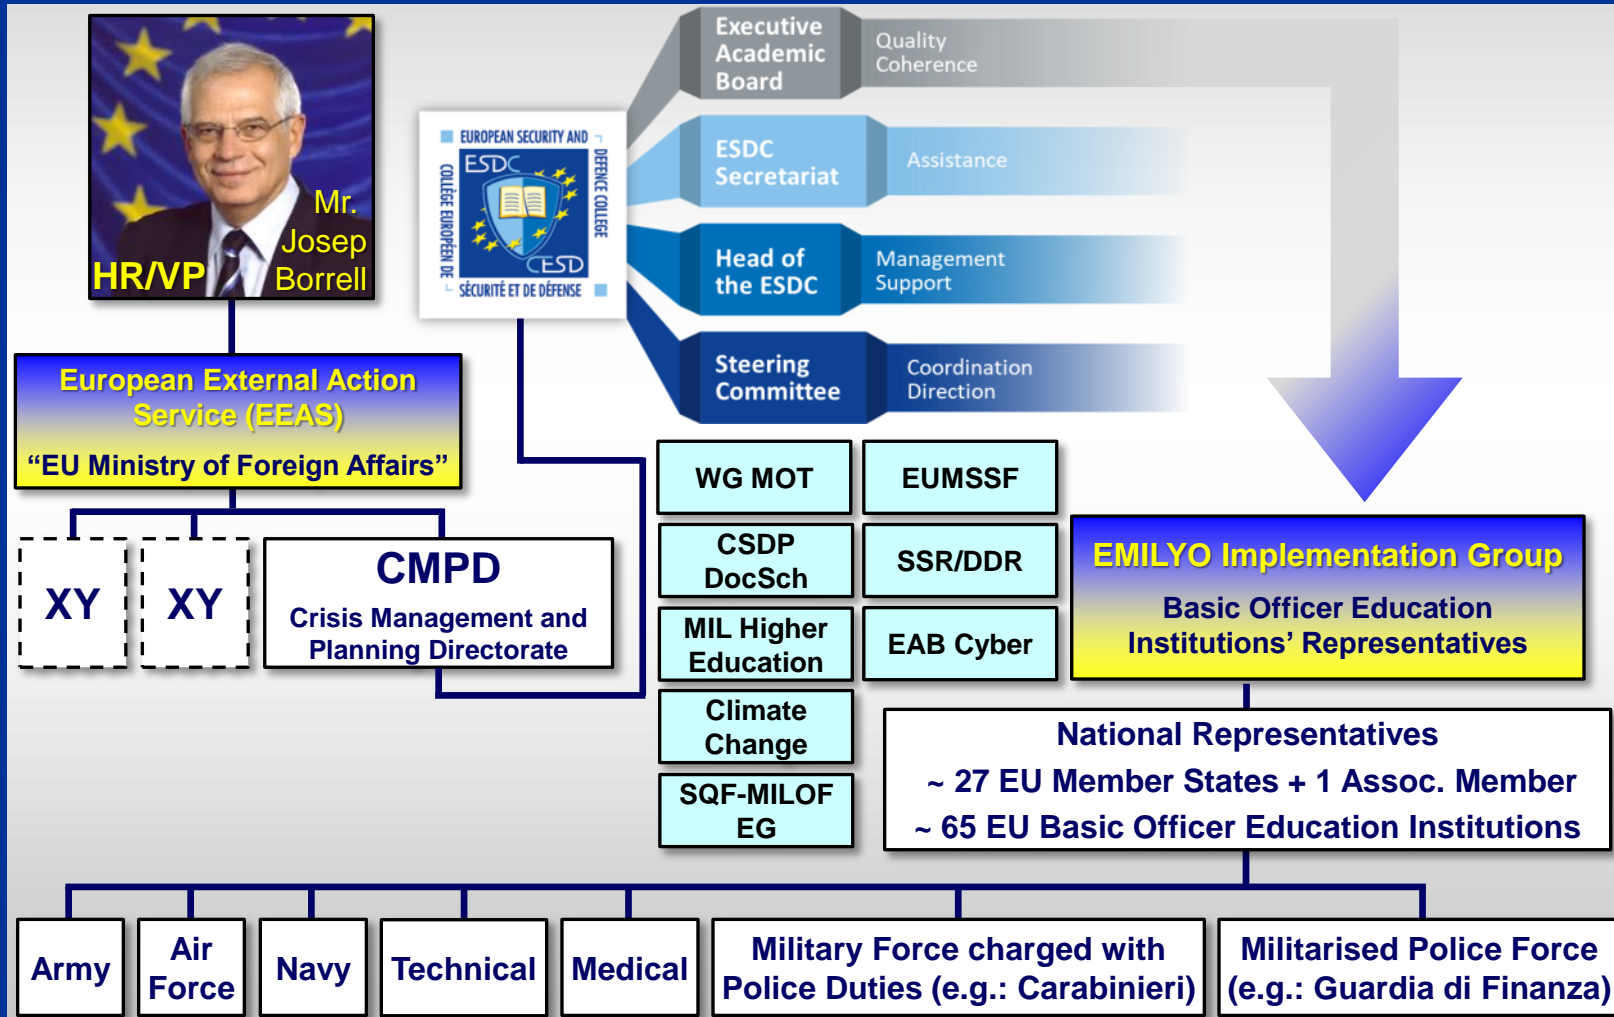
Mr. Josep Borrell
HR/VP

European External Action Service (EEAS)
"EU Ministry of Foreign Affairs"

XY

XY

CMPD
Crisis Management and Planning Directorate

EUROPEAN SECURITY AND DEFENCE COLLEGE
ESDC
CESD
COLLÈGE EUROPÉEN DE SÉCURITÉ ET DE DÉFENSE

Executive Academic Board
Quality Coherence

ESDC Secretariat
Assistance

Head of the ESDC
Management Support

Steering Committee
Coordination Direction

WG MOT

EUMSSF

CSDP DocSch

SSR/DDR

MIL Higher Education

EAB Cyber

Climate Change

SQF-MILOF EG

EMILYO Implementation Group
Basic Officer Education Institutions' Representatives

National Representatives
~ 27 EU Member States + 1 Assoc. Member
~ 65 EU Basic Officer Education Institutions

Army

Air Force

Navy

Technical

Medical

Military Force charged with Police Duties (e.g.: Carabinieri)

Militarised Police Force (e.g.: Guardia di Finanza)